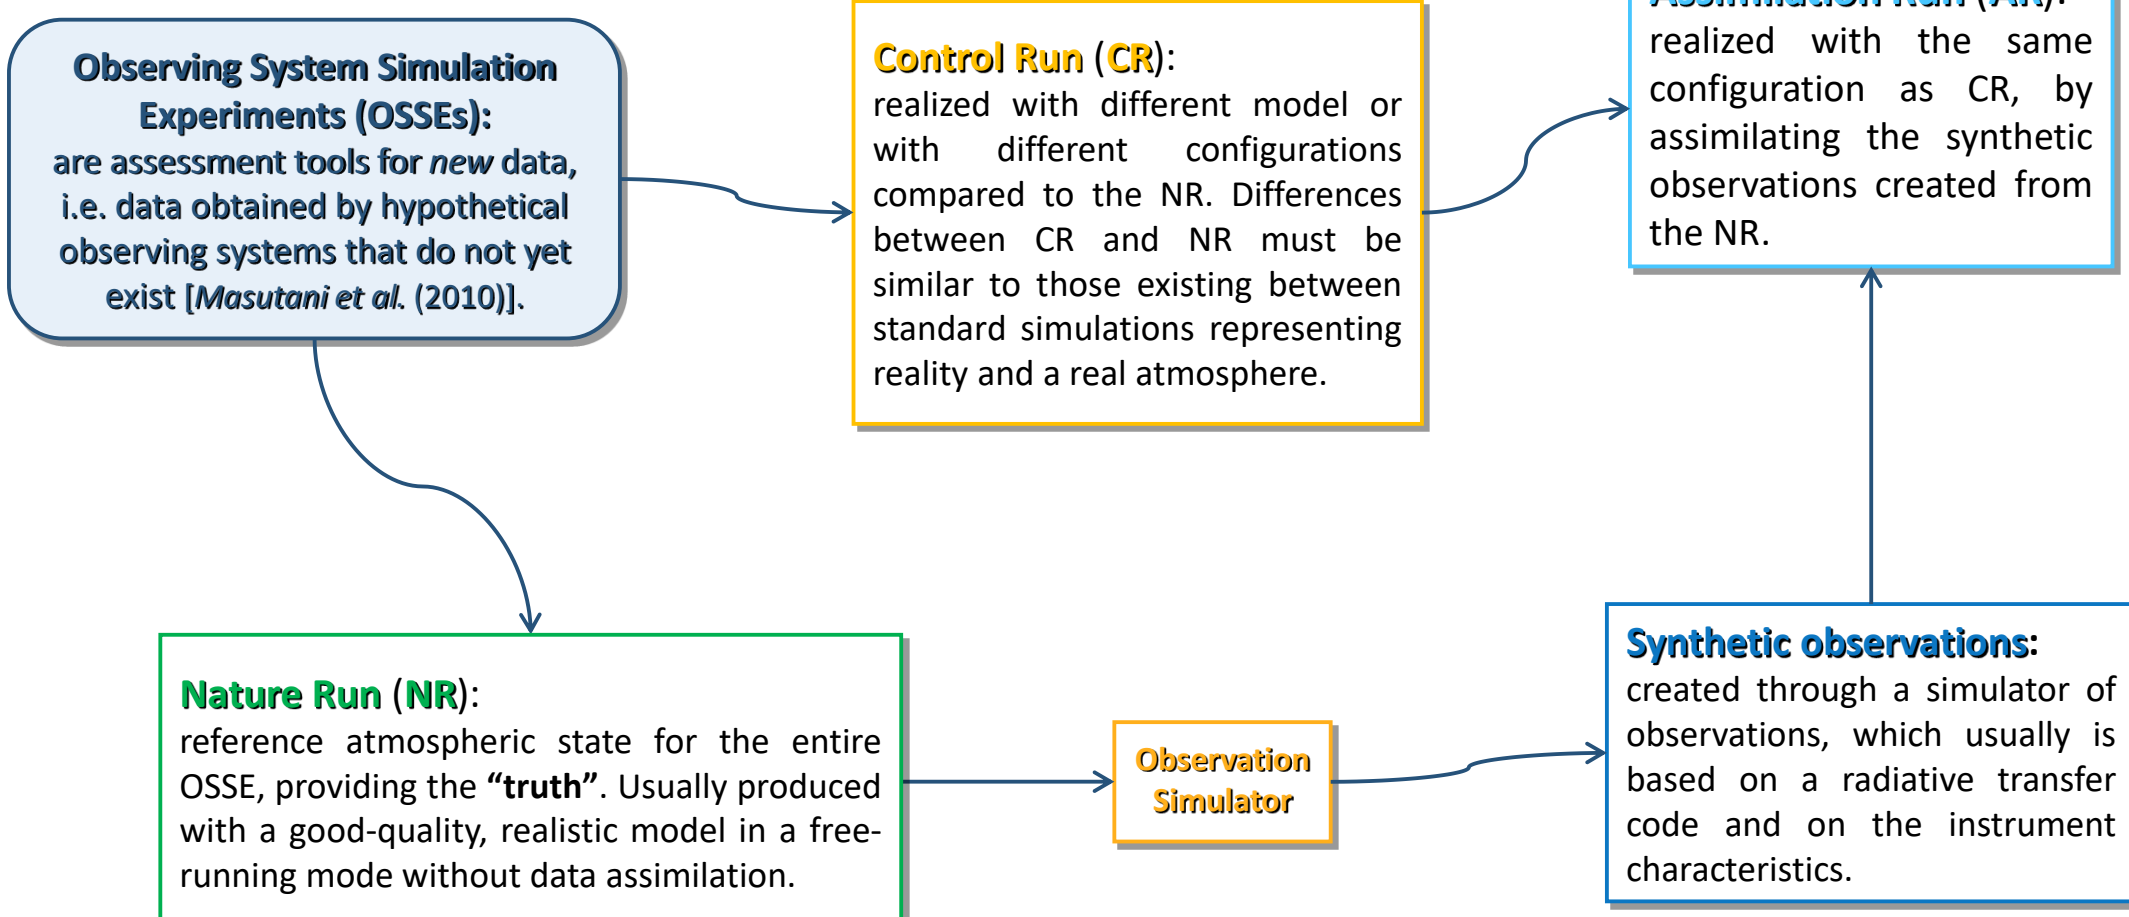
Observing System Simulation Experiments (OSSEs):
are assessment tools for *new* data, i.e. data obtained by hypothetical observing systems that do not yet exist [*Masutani et al*. (2010)].

Control Run (CR):
realized with different model or with different configurations compared to the NR. Differences between CR and NR must be similar to those existing between standard simulations representing reality and a real atmosphere.

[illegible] (AR):
realized with the same configuration as CR, by assimilating the synthetic observations created from the NR.

Nature Run (NR):
reference atmospheric state for the entire OSSE, providing the **"truth"**. Usually produced with a good-quality, realistic model in a free-running mode without data assimilation.

Observation Simulator

Synthetic observations:
created through a simulator of observations, which usually is based on a radiative transfer code and on the instrument characteristics.